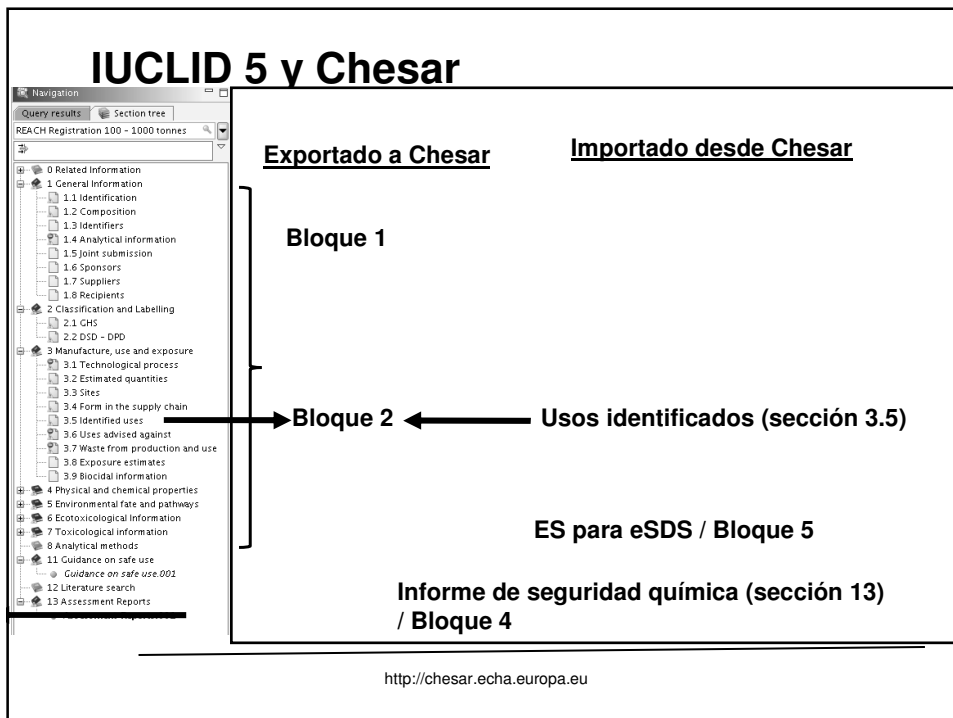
IUCLID 5 y Chesar

Navigation
Query results
Section tree
REACH Registration 100 - 1000 tonnes

0 Related Information
1 General Information
1.1 Identification
1.2 Composition
1.3 Identifiers
1.4 Analytical information
1.5 Joint submission
1.6 Sponsors
1.7 Suppliers
1.8 Recipients
2 Classification and Labelling
2.1 GHS
2.2 DSD - DPD
3 Manufacture, use and exposure
3.1 Technological process
3.2 Estimated quantities
3.3 Sites
3.4 Form in the supply chain
3.5 Identified uses
3.6 Uses advised against
3.7 Waste from production and use
3.8 Exposure estimates
3.9 Biocidal information
4 Physical and chemical properties
5 Environmental fate and pathways
6 Ecotoxicological Information
7 Toxicological information
8 Analytical methods
11 Guidance on safe use
Guidance on safe use.001
12 Literature search
13 Assessment Reports
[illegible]

Exportado a Chesar

Importado desde Chesar

Bloque 1

Bloque 2

Usos identificados (sección 3.5)

ES para eSDS / Bloque 5

Informe de seguridad química (sección 13) / Bloque 4

http://chesar.echa.europa.eu